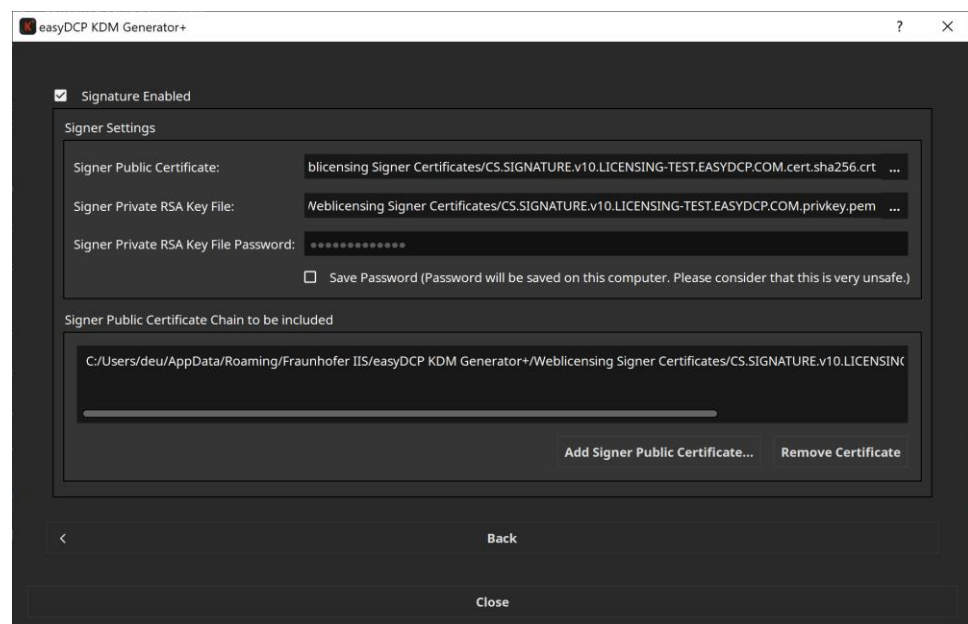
easyDCP KDM Generator+

?

X

Signature Enabled

Signer Settings

Signer Public Certificate: blicensing Signer Certificates/CS.SIGNATURE.v10.LICENSING-TEST.EASYDCP.COM.cert.sha256.crt ...

Signer Private RSA Key File: Neblicensing Signer Certificates/CS.SIGNATURE.v10.LICENSING-TEST.EASYDCP.COM.privkey.pem ...

Signer Private RSA Key File Password: •••••••••••••

Save Password (Password will be saved on this computer. Please consider that this is very unsafe.)

Signer Public Certificate Chain to be included

C:/Users/deu/AppData/Roaming/Fraunhofer IIS/easyDCP KDM Generator+/Weblicensing Signer Certificates/CS.SIGNATURE.v10.LICENSIN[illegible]

Add Signer Public Certificate...

Remove Certificate

<

Back

Close